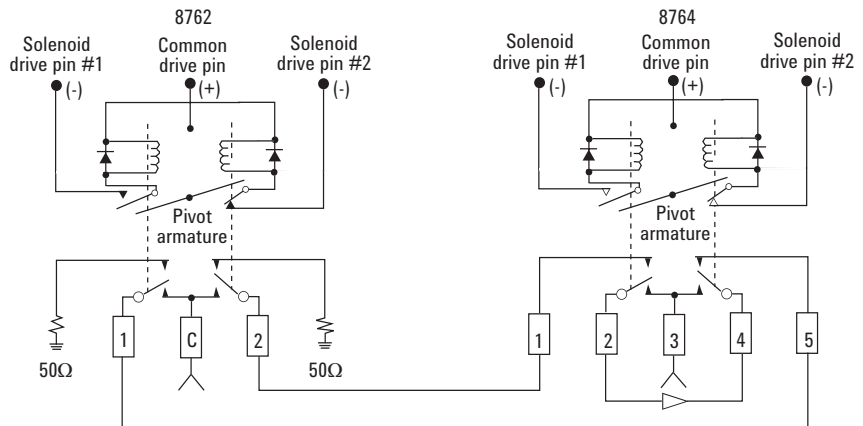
8762

Solenoid drive pin #1 (-)

Common drive pin (+)

Solenoid drive pin #2 (-)

Pivot armature

1

C

2

50Ω

50Ω

8764

Solenoid drive pin #1 (-)

Common drive pin (+)

Solenoid drive pin #2 (-)

Pivot armature

1

2

3

4

5